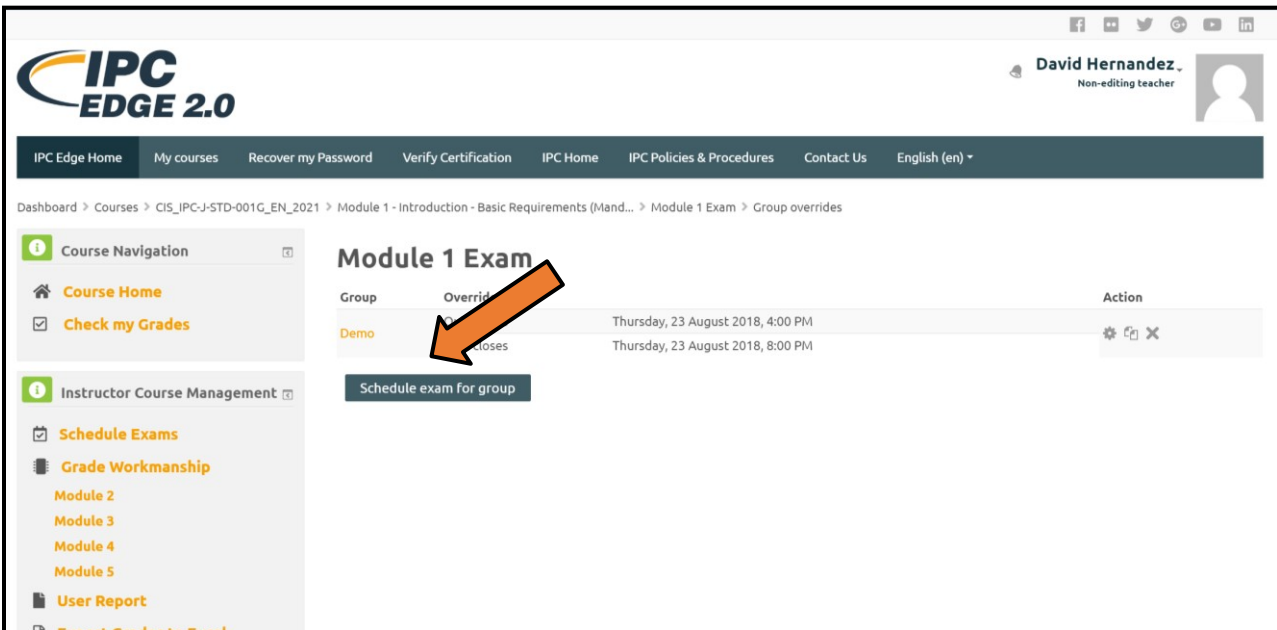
IPC EDGE 2.0

David Hernandez
Non-editing teacher

IPC Edge Home | My courses | Recover my Password | Verify Certification | IPC Home | IPC Policies & Procedures | Contact Us | English (en)

Dashboard > Courses > CIS_IPC-J-STD-001G_EN_2021 > Module 1 - Introduction - Basic Requirements (Mand... > Module 1 Exam > Group overrides

Course Navigation
Course Home
Check my Grades

Instructor Course Management
Schedule Exams
Grade Workmanship
Module 2
Module 3
Module 4
Module 5
User Report

Module 1 Exam

| Group | Overrid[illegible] | | Action |
|---|---|---|---|
| Demo | O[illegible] | Thursday, 23 August 2018, 4:00 PM | |
| | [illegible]closes | Thursday, 23 August 2018, 8:00 PM | |

Schedule exam for group